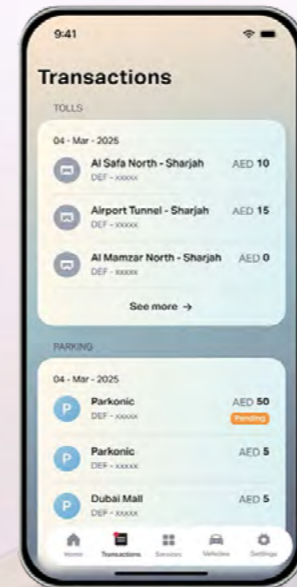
9:41

Transactions

TOLLS

04 - Mar - 2025

Al Safa North - Sharjah
DEF - xxxxx
AED 10

Airport Tunnel - Sharjah
DEF - xxxxx
AED 15

Al Mamzar North - Sharjah
DEF - xxxxx
AED 0

See more →

PARKING

04 - Mar - 2025

P
Parkonic
DEF - xxxxx
AED 50
Pending

P
Parkonic
DEF - xxxxx
AED 5

P
Dubai Mall
DEF - xxxxx
AED 5

Home
Transactions
Services
Vehicles
Settings